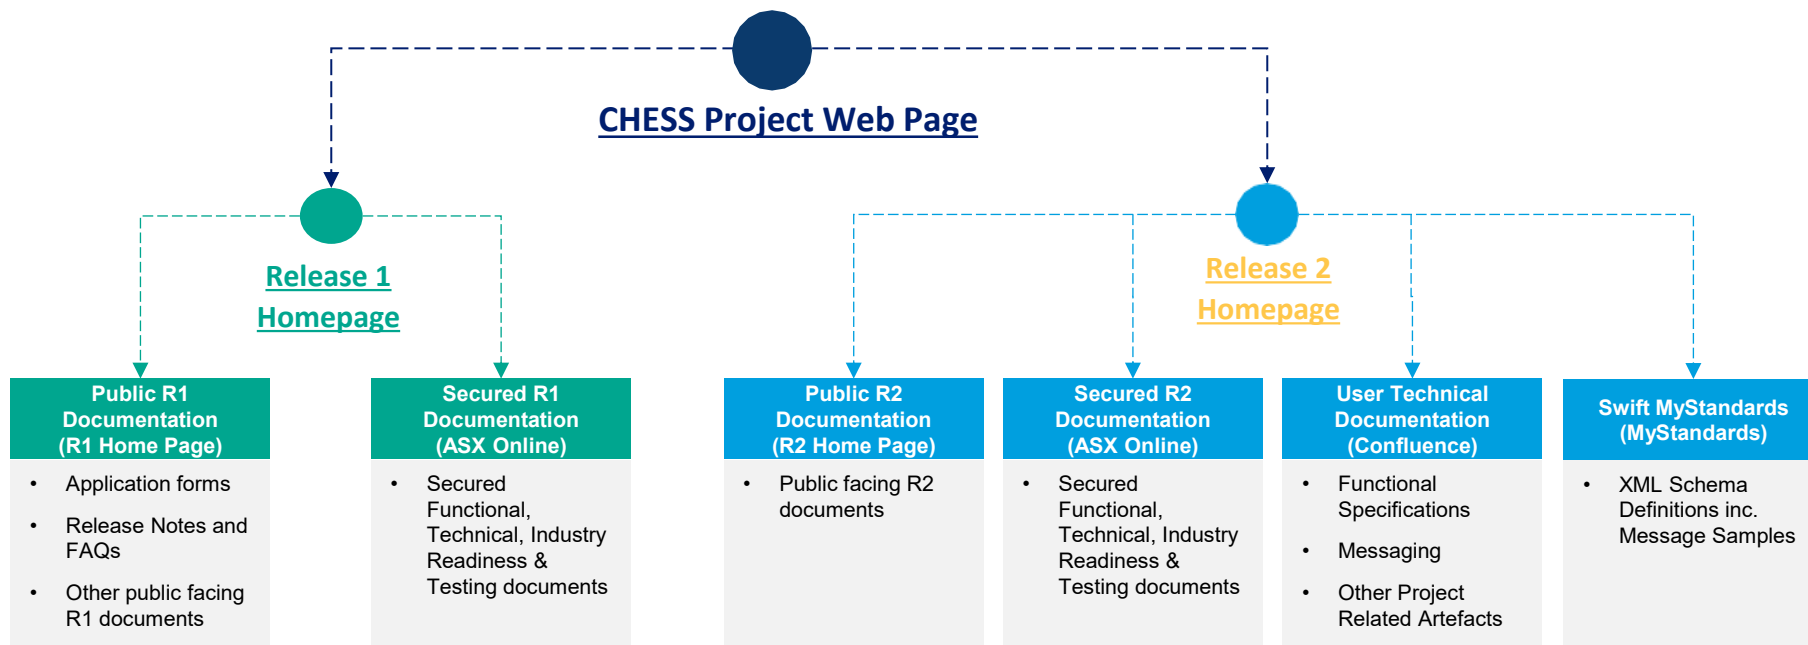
CHESS Project Web Page

Release 1 Homepage

Release 2 Homepage

Public R1 Documentation (R1 Home Page)

- Application forms
- Release Notes and FAQs
- Other public facing R1 documents

Secured R1 Documentation (ASX Online)

- Secured Functional, Technical, Industry Readiness & Testing documents

Public R2 Documentation (R2 Home Page)

- Public facing R2 documents

Secured R2 Documentation (ASX Online)

- Secured Functional, Technical, Industry Readiness & Testing documents

User Technical Documentation (Confluence)

- Functional Specifications
- Messaging
- Other Project Related Artefacts

Swift MyStandards (MyStandards)

- XML Schema Definitions inc. Message Samples